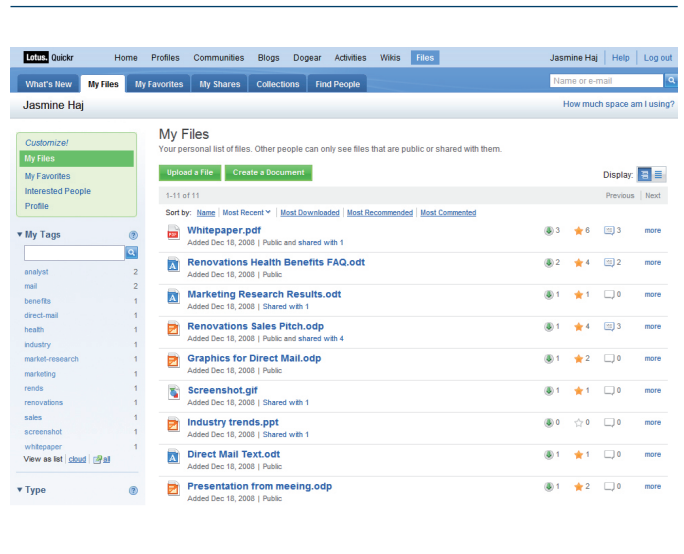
Lotus. Quickr Home Profiles Communities Blogs Dogear Activities Wikis Files Jasmine Haj | Help | Log out

What's New My Files My Favorites My Shares Collections Find People Name or e-mail

Jasmine Haj How much space am I using?

Customize!
My Files
My Favorites
Interested People
Profile

▼ My Tags

| | |
|---|---|
| analyst | 2 |
| mail | 2 |
| benefits | 1 |
| direct-mail | 1 |
| health | 1 |
| industry | 1 |
| market-research | 1 |
| marketing | 1 |
| rends | 1 |
| renovations | 1 |
| sales | 1 |
| screenshot | 1 |
| whitepaper | 1 |

View as list | cloud | all

▼ Type

My Files
Your personal list of files. Other people can only see files that are public or shared with them.

Upload a File Create a Document Display:

1-11 of 11 Previous | Next

Sort by: Name | Most Recent | Most Downloaded | Most Recommended | Most Commented

Whitepaper.pdf
Added Dec 18, 2008 | Public and shared with 1 3 6 3 more

Renovations Health Benefits FAQ.odt
Added Dec 18, 2008 | Public 2 4 2 more

Marketing Research Results.odt
Added Dec 18, 2008 | Shared with 1 1 1 0 more

Renovations Sales Pitch.odp
Added Dec 18, 2008 | Public and shared with 4 1 4 3 more

Graphics for Direct Mail.odp
Added Dec 18, 2008 | Public 1 2 0 more

Screenshot.gif
Added Dec 18, 2008 | Shared with 1 1 1 0 more

Industry trends.ppt
Added Dec 18, 2008 | Shared with 1 0 0 0 more

Direct Mail Text.odt
Added Dec 18, 2008 | Public 1 1 0 more

Presentation from meeing.odp
Added Dec 18, 2008 | Public 1 2 0 more